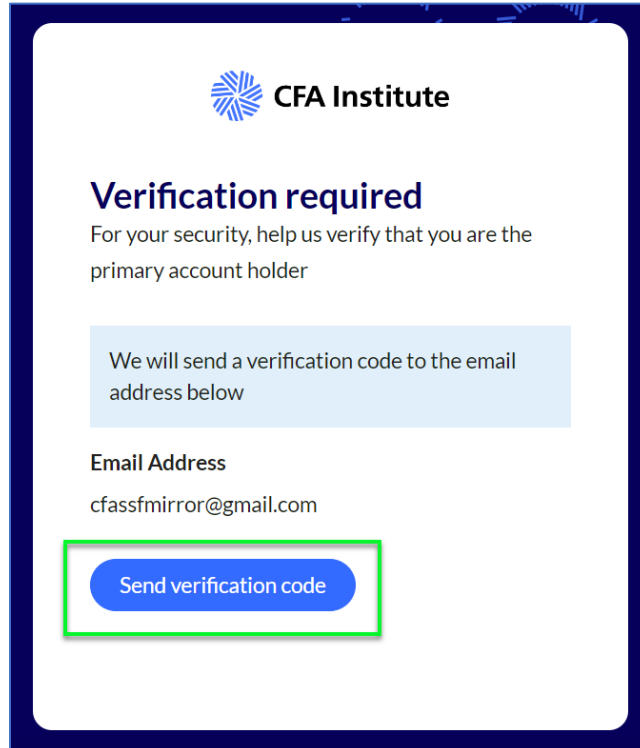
CFA Institute

Verification required

For your security, help us verify that you are the primary account holder

We will send a verification code to the email address below

Email Address

cfassfmirror@gmail.com

Send verification code